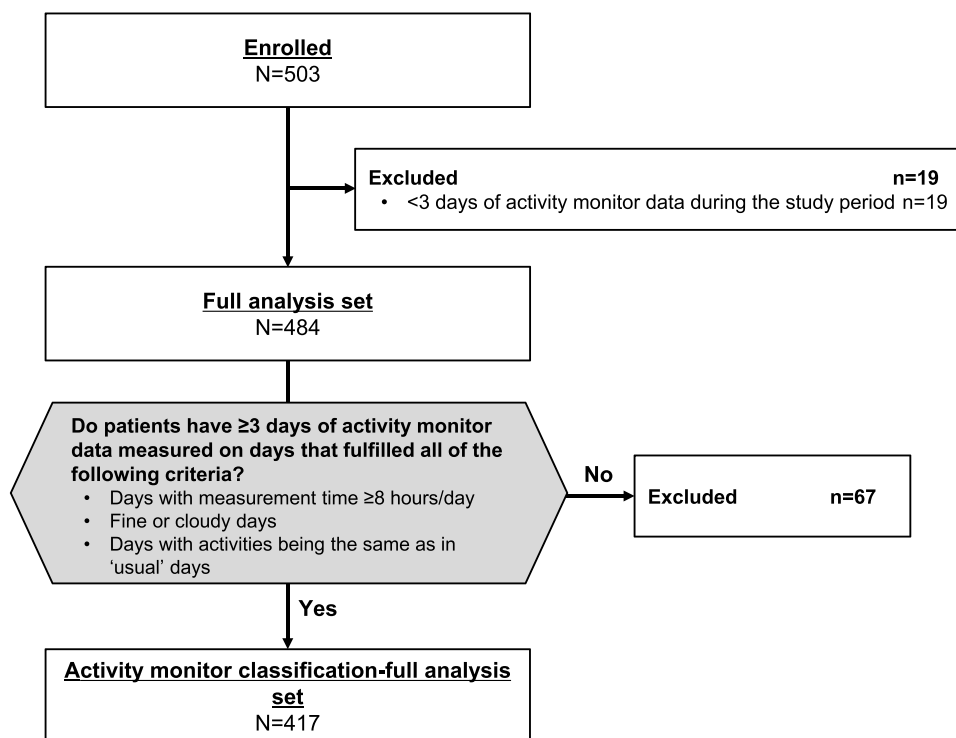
Enrolled
N=503

Excluded n=19
• <3 days of activity monitor data during the study period n=19

Full analysis set
N=484

Do patients have ≥3 days of activity monitor data measured on days that fulfilled all of the following criteria?
• Days with measurement time ≥8 hours/day
• Fine or cloudy days
• Days with activities being the same as in 'usual' days

No

Excluded n=67

Yes

Activity monitor classification-full analysis set
N=417